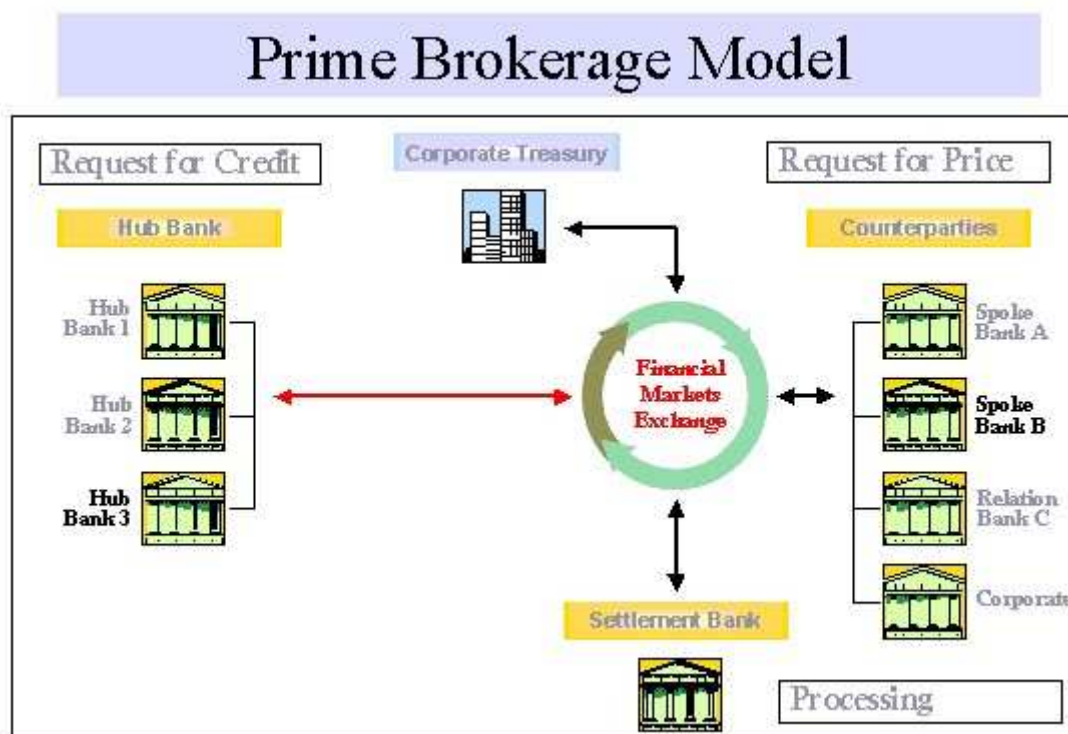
Prime Brokerage Model

Request for Credit

Corporate Treasury

Request for Price

Hub Bank

Counterparties

Hub Bank 1

Hub Bank 2

Hub Bank 3

Financial Markets Exchange

Spoke Bank A

Spoke Bank B

Relation Bank C

Corporate

Settlement Bank

Processing